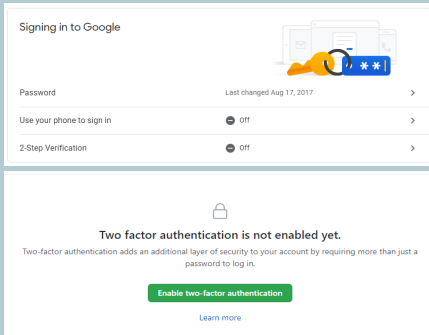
Signing in to Google

Password
Last changed Aug 17, 2017
>

Use your phone to sign in
Off
>

2-Step Verification
Off
>

**

Two factor authentication is not enabled yet.

Two-factor authentication adds an additional layer of security to your account by requiring more than just a password to log in.

Enable two-factor authentication

Learn more